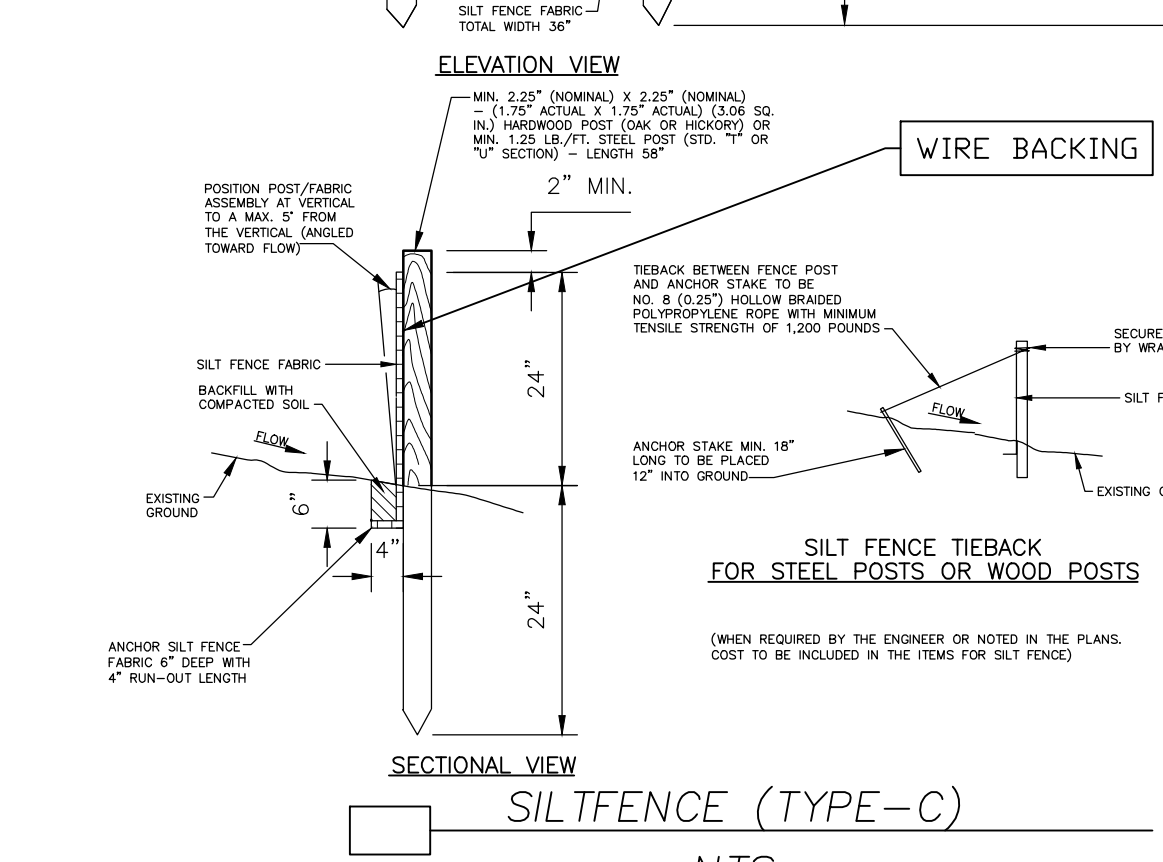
SILT FENCE FABRIC
TOTAL WIDTH 36"

ELEVATION VIEW

MIN. 2.25" (NOMINAL) X 2.25" (NOMINAL) – (1.75" ACTUAL X 1.75" ACTUAL) (3.06 SQ. IN.) HARDWOOD POST (OAK OR HICKORY) OR MIN. 1.25 LB./FT. STEEL POST (STD. "T" OR "U" SECTION) – LENGTH 58"

WIRE BACKING

POSITION POST/FABRIC ASSEMBLY AT VERTICAL TO A MAX. 5° FROM THE VERTICAL (ANGLED TOWARD FLOW)

2" MIN.

TIEBACK BETWEEN FENCE POST AND ANCHOR STAKE TO BE NO. 8 (0.25") HOLLOW BRAIDED POLYPROPYLENE ROPE WITH MINIMUM TENSILE STRENGTH OF 1,200 POUNDS

SECURE
BY WRA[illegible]

SILT FENCE FABRIC

24"

BACKFILL WITH COMPACTED SOIL

SILT F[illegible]

FLOW

FLOW

ANCHOR STAKE MIN. 18" LONG TO BE PLACED 12" INTO GROUND

EXISTING GROUND

6"

EXISTING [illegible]

4"

SILT FENCE TIEBACK
FOR STEEL POSTS OR WOOD POSTS

24"

(WHEN REQUIRED BY THE ENGINEER OR NOTED IN THE PLANS. COST TO BE INCLUDED IN THE ITEMS FOR SILT FENCE)

ANCHOR SILT FENCE FABRIC 6" DEEP WITH 4" RUN-OUT LENGTH

SECTIONAL VIEW

SILTFENCE (TYPE-C)

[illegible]